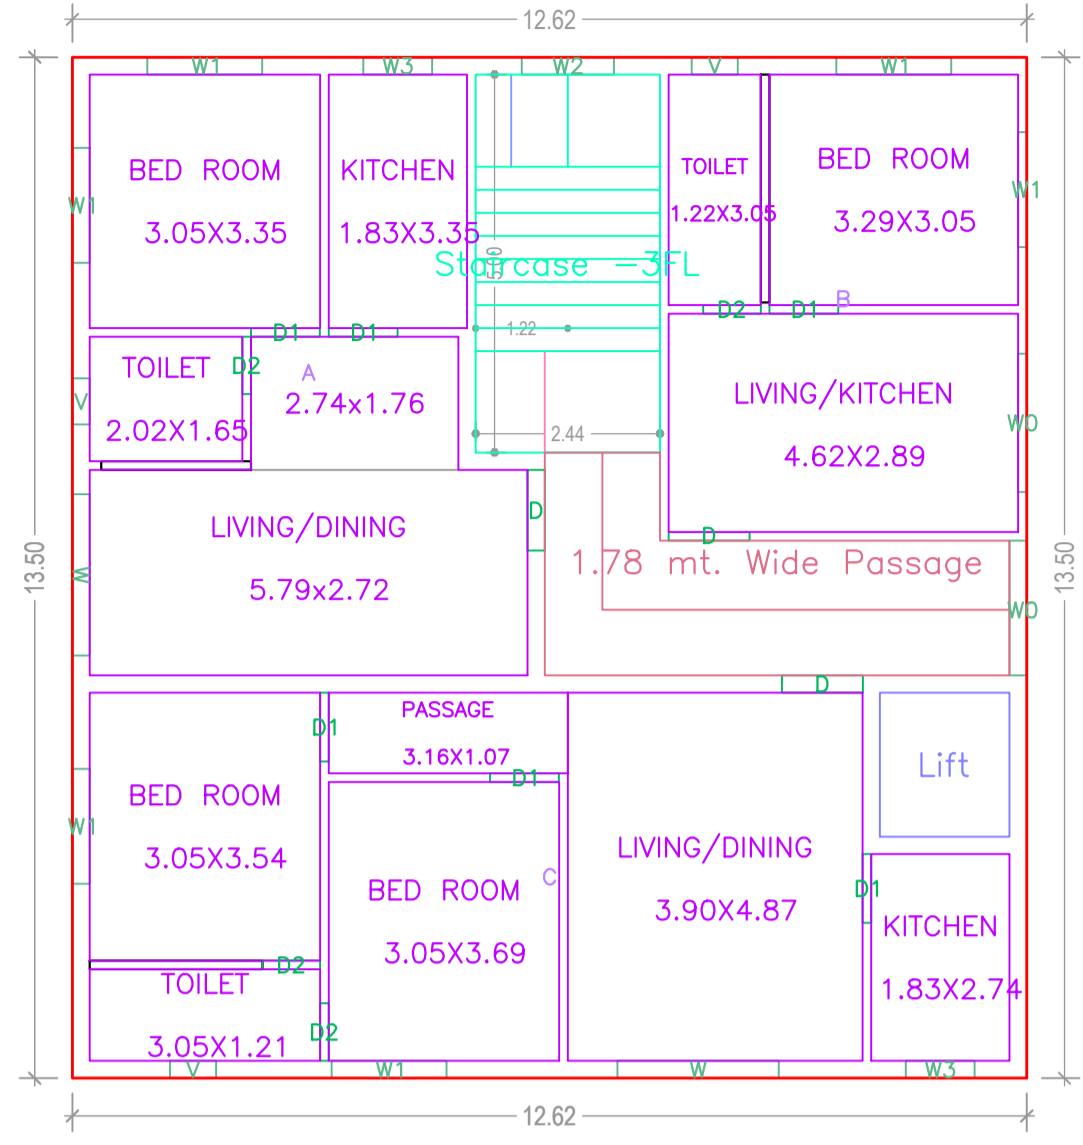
12.62

W1 W3 W2 V W1

BED ROOM
3.05X3.35

KITCHEN
1.83X3.35

Staircase -3FL

TOILET
1.22X3.05

BED ROOM
3.29X3.05

W1

W1

D1 D1 1.22 D2 D1 B

TOILET
2.02X1.65

D2

A
2.74x1.76

V

LIVING/KITCHEN
4.62X2.89

W0

2.44

LIVING/DINING
5.79x2.72

D

D

W

1.78 mt. Wide Passage

W0

13.50

13.50

D

PASSAGE
3.16X1.07

D1

D1

Lift

BED ROOM
3.05X3.54

W1

C

BED ROOM
3.05X3.69

LIVING/DINING
3.90X4.87

D1

KITCHEN
1.83X2.74

D2

TOILET
3.05X1.21

D2

V W1 W W3

12.62